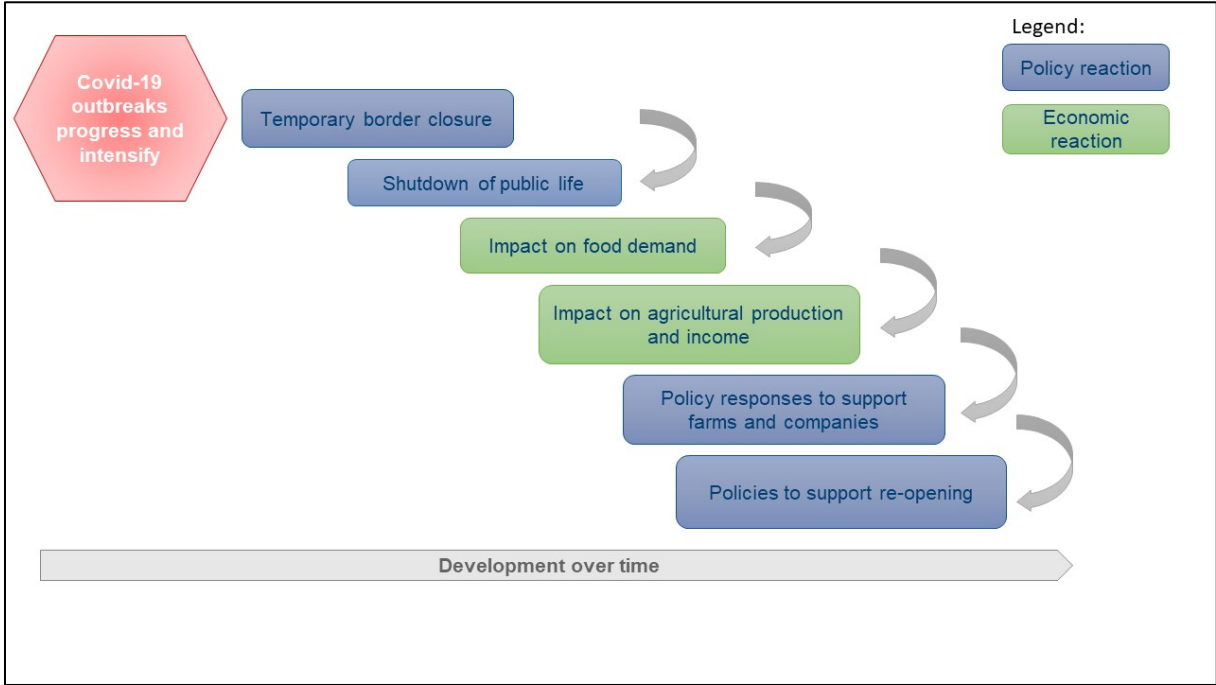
Covid-19 outbreaks progress and intensify

Legend:

Policy reaction

Economic reaction

Temporary border closure

Shutdown of public life

Impact on food demand

Impact on agricultural production and income

Policy responses to support farms and companies

Policies to support re-opening

Development over time